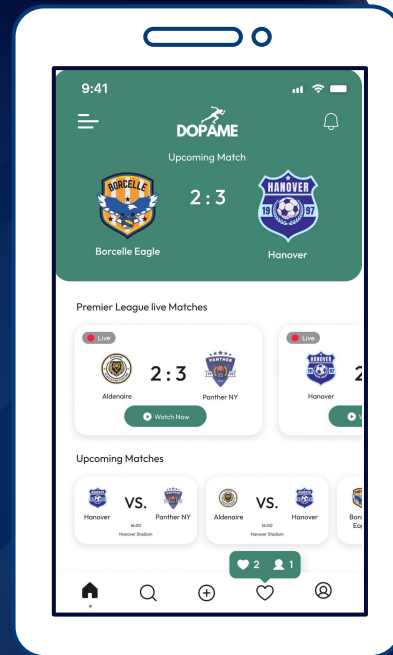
9:41

DOPAME

Upcoming Match

BORCELLE

2 : 3

HANOVER

19 97

Borcelle Eagle

Hanover

Premier League live Matches

Live

2 : 3

PANTHER

Aldenaire

Panther NY

Watch Now

Live

HANOVER

2

Hanover

W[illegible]

Upcoming Matches

VS.

Hanover

16:00

Panther NY

Hanover Stadium

VS.

Aldenaire

16:00

Hanover

Hanover Stadium

Borc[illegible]

Eag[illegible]

2

1